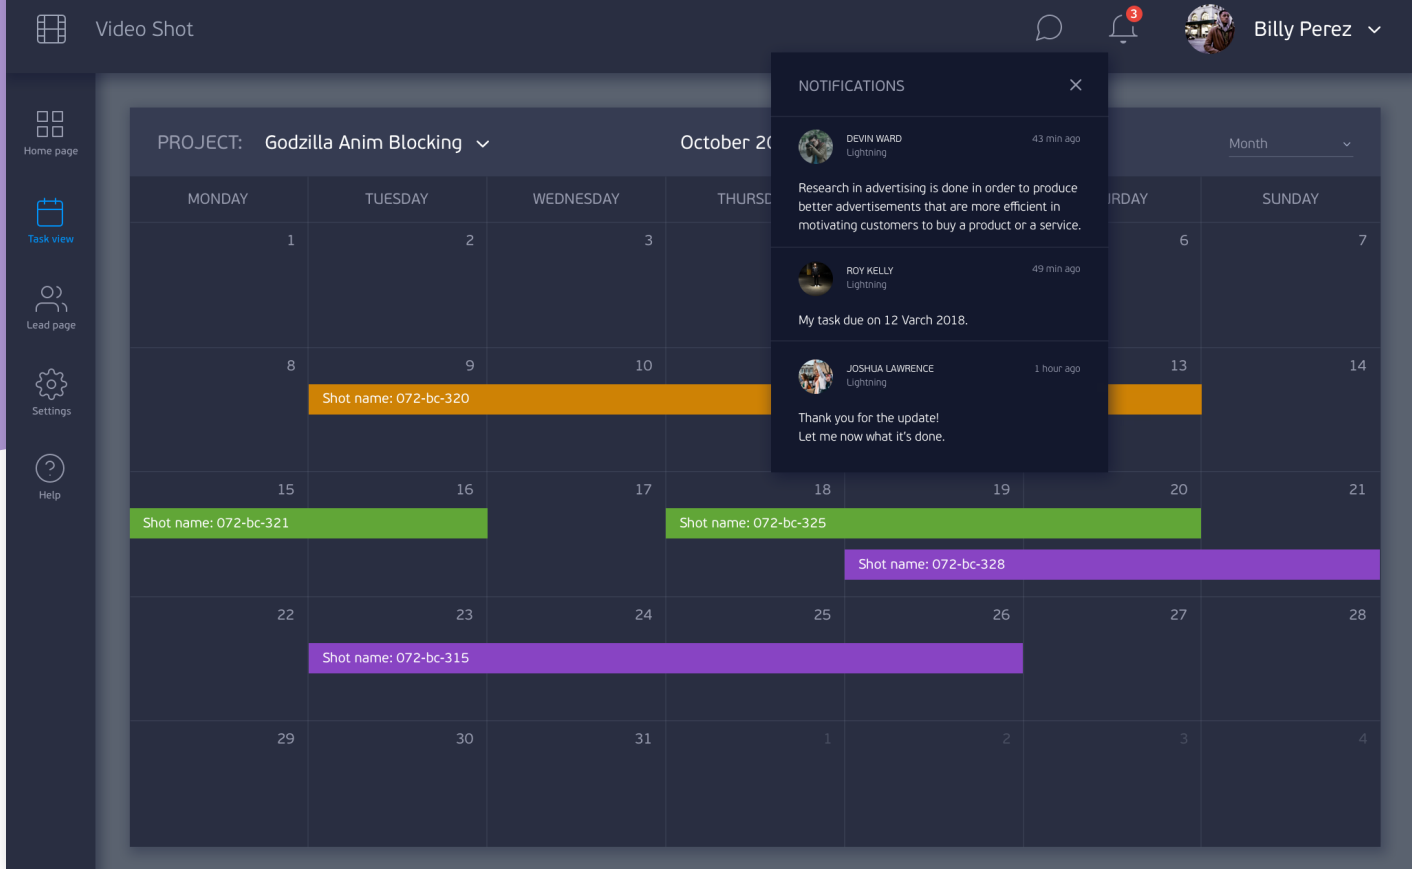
Video Shot

3

Billy Perez

Home page

Task view

Lead page

Settings

Help

PROJECT: Godzilla Anim Blocking

October 2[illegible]

Month

NOTIFICATIONS

DEVIN WARD
Lightning
43 min ago

Research in advertising is done in order to produce better advertisements that are more efficient in motivating customers to buy a product or a service.

ROY KELLY
Lightning
49 min ago

My task due on 12 Varch 2018.

JOSHUA LAWRENCE
Lightning
1 hour ago

Thank you for the update!
Let me now what it's done.

| MONDAY | TUESDAY | WEDNESDAY | THURSD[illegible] | | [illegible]RDAY | SUNDAY |
|---|---|---|---|---|---|---|
| 1 | 2 | 3 | | | 6 | 7 |
| 8 | 9 | 10 | | | 13 | 14 |
| 15 | 16 | 17 | 18 | 19 | 20 | 21 |
| 22 | 23 | 24 | 25 | 26 | 27 | 28 |
| 29 | 30 | 31 | 1 | 2 | 3 | 4 |

Shot name: 072-bc-320

Shot name: 072-bc-321

Shot name: 072-bc-325

Shot name: 072-bc-328

Shot name: 072-bc-315